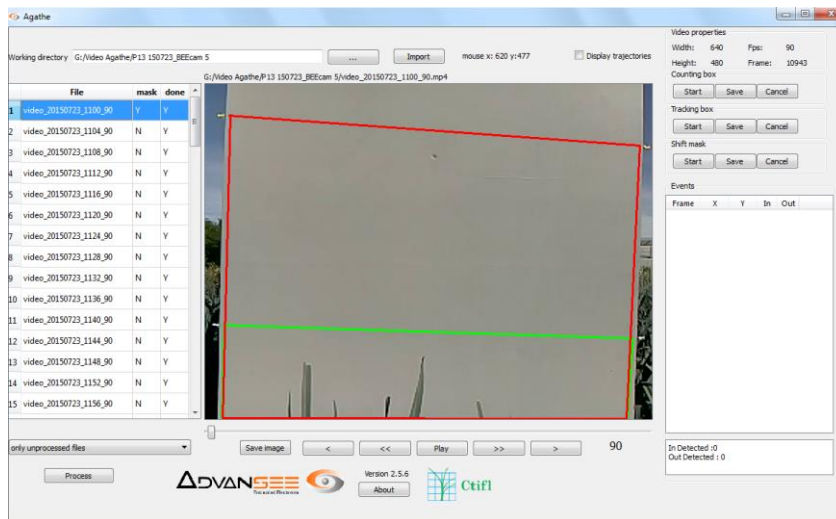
Agathe

Working directory G:/Video Agathe/P13 150723_BEEcam 5 ... Import mouse x: 620 y:477 Display trajectories

G:/Video Agathe/P13 150723_BEEcam 5/video_20150723_1100_90.mp4

| | File | mask | done |
|---|---|---|---|
| 1 | video_20150723_1100_90 | Y | Y |
| 2 | video_20150723_1104_90 | N | Y |
| 3 | video_20150723_1108_90 | N | Y |
| 4 | video_20150723_1112_90 | N | Y |
| 5 | video_20150723_1116_90 | N | Y |
| 6 | video_20150723_1120_90 | N | Y |
| 7 | video_20150723_1124_90 | N | Y |
| 8 | video_20150723_1128_90 | N | Y |
| 9 | video_20150723_1132_90 | N | Y |
| 10 | video_20150723_1136_90 | N | Y |
| 11 | video_20150723_1140_90 | N | Y |
| 12 | video_20150723_1144_90 | N | Y |
| 13 | video_20150723_1148_90 | N | Y |
| 14 | video_20150723_1152_90 | N | Y |
| 15 | video_20150723_1156_90 | N | Y |

Video properties
Width: 640 Fps: 90
Height: 480 Frame: 10943

Counting box
Start Save Cancel

Tracking box
Start Save Cancel

Shift mask
Start Save Cancel

Events

| Frame | X | Y | In | Out |
|---|---|---|---|---|

only unprocessed files

Save image < << Play >> > 90

In Detected :0
Out Detected : 0

Process

ADVANSEE

Version 2.5.6
About

Ctifl